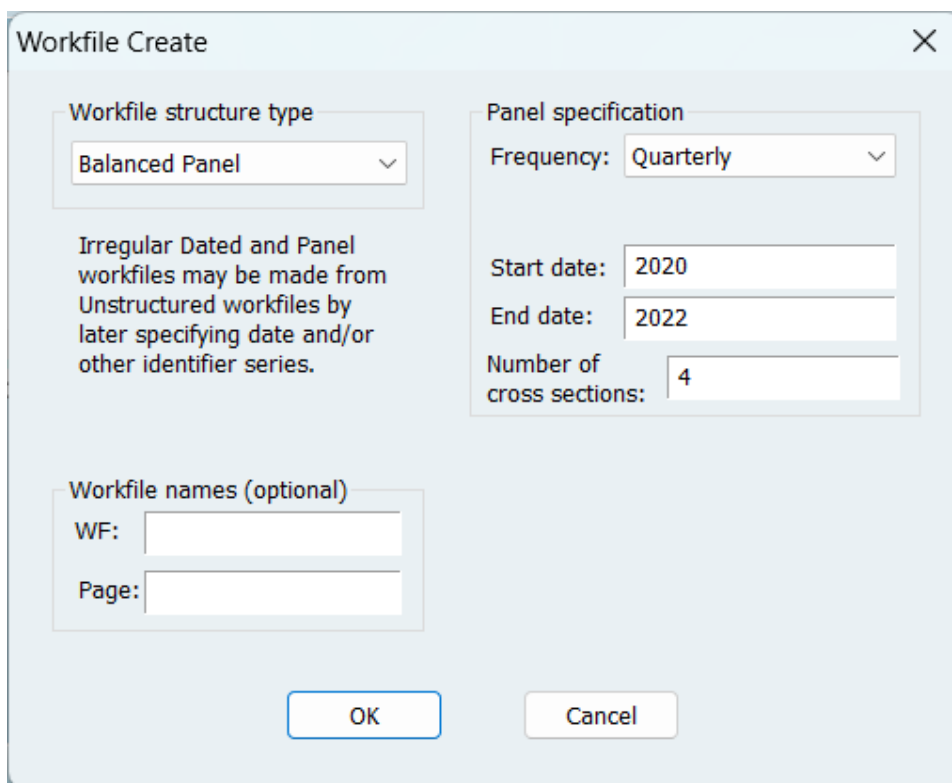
Workfile Create

Workfile structure type

Balanced Panel

Irregular Dated and Panel workfiles may be made from Unstructured workfiles by later specifying date and/or other identifier series.

Panel specification

Frequency: Quarterly

Start date: 2020

End date: 2022

Number of cross sections: 4

Workfile names (optional)

WF:

Page:

OK

Cancel